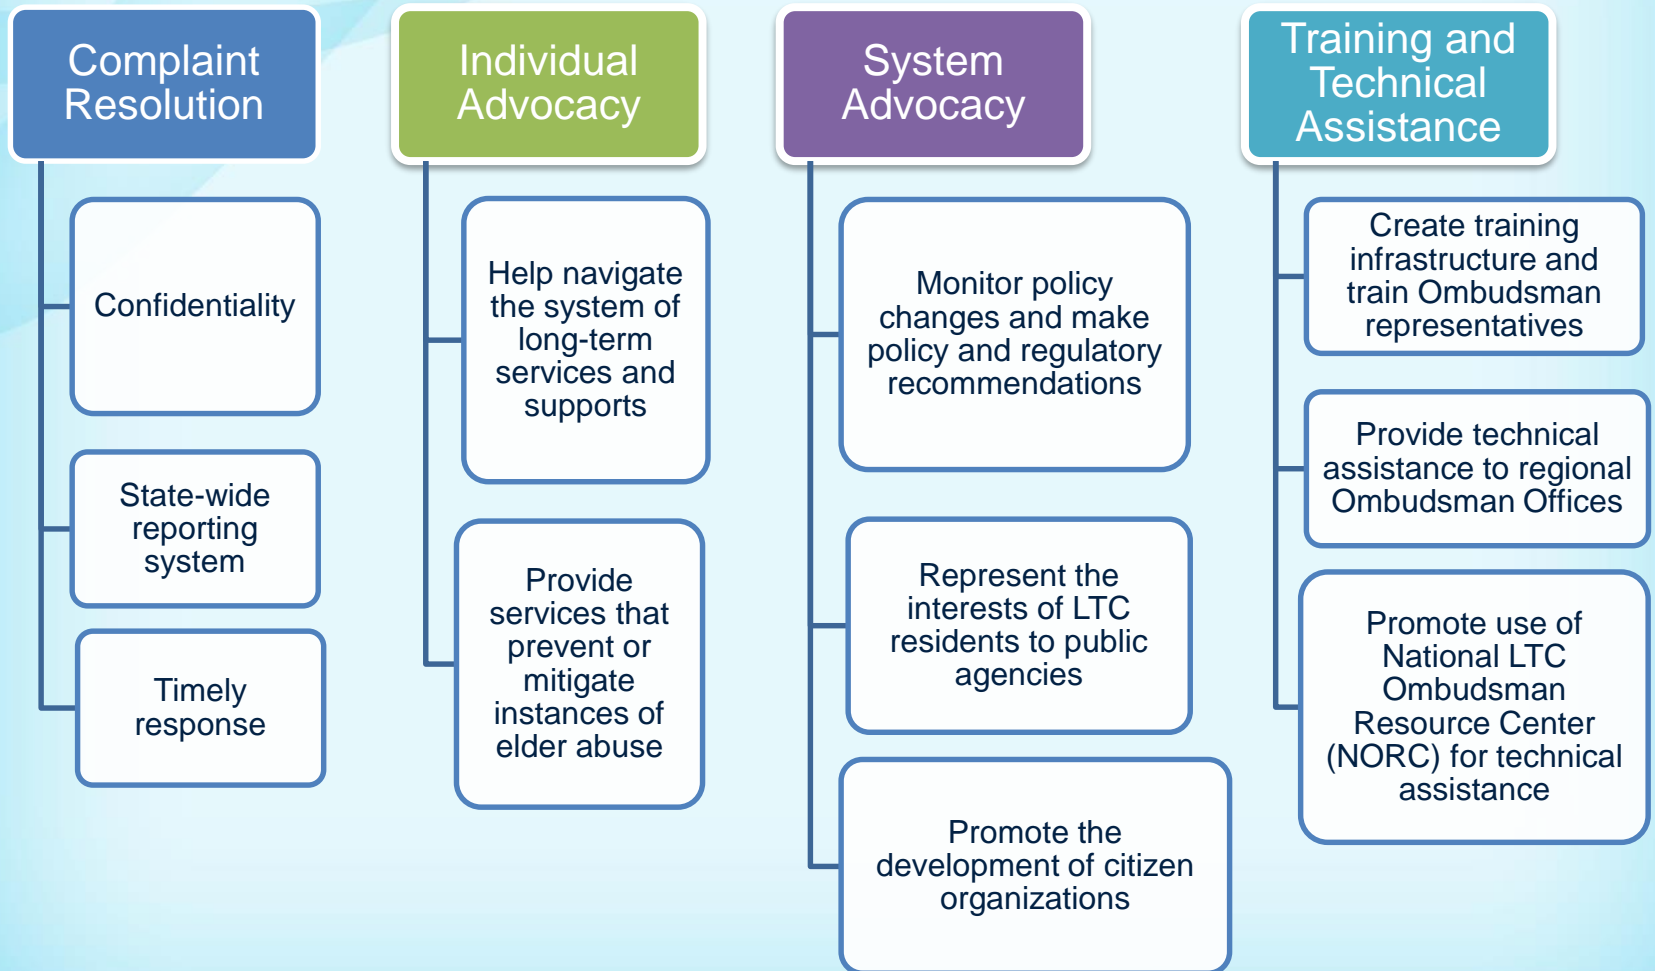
Complaint Resolution

Confidentiality

State-wide reporting system

Timely response

Individual Advocacy

Help navigate the system of long-term services and supports

Provide services that prevent or mitigate instances of elder abuse

System Advocacy

Monitor policy changes and make policy and regulatory recommendations

Represent the interests of LTC residents to public agencies

Promote the development of citizen organizations

Training and Technical Assistance

Create training infrastructure and train Ombudsman representatives

Provide technical assistance to regional Ombudsman Offices

Promote use of National LTC Ombudsman Resource Center (NORC) for technical assistance